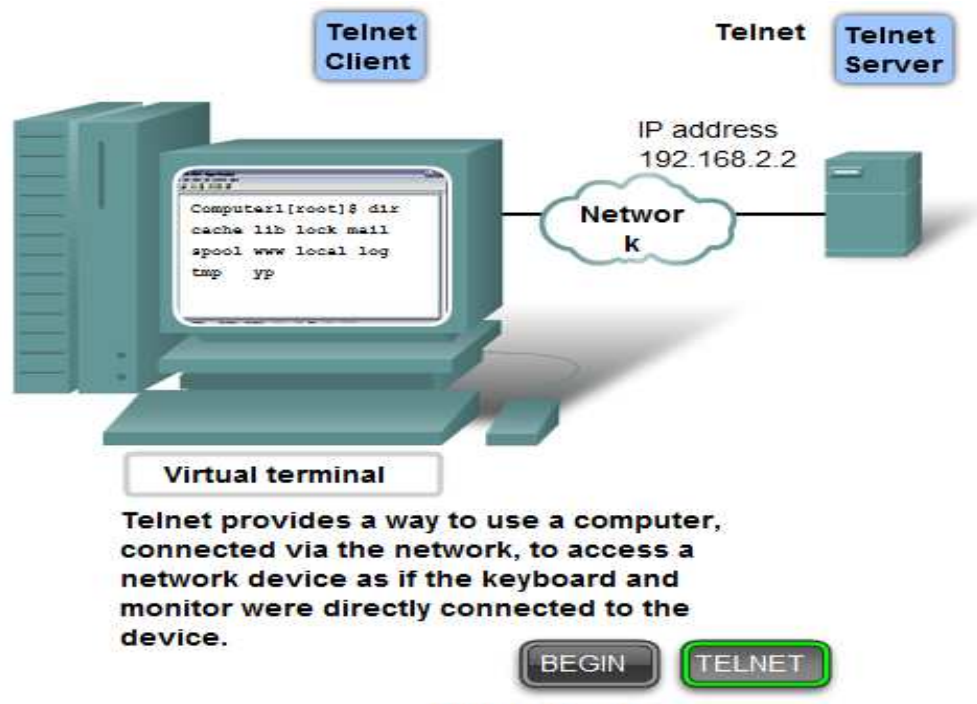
Telnet Client

Telnet

Telnet Server

IP address 192.168.2.2

Computer1[root]$ dir
cache lib lock mail
spool www local log
tmp yp

Networ k

Virtual terminal

Telnet provides a way to use a computer, connected via the network, to access a network device as if the keyboard and monitor were directly connected to the device.

BEGIN

TELNET